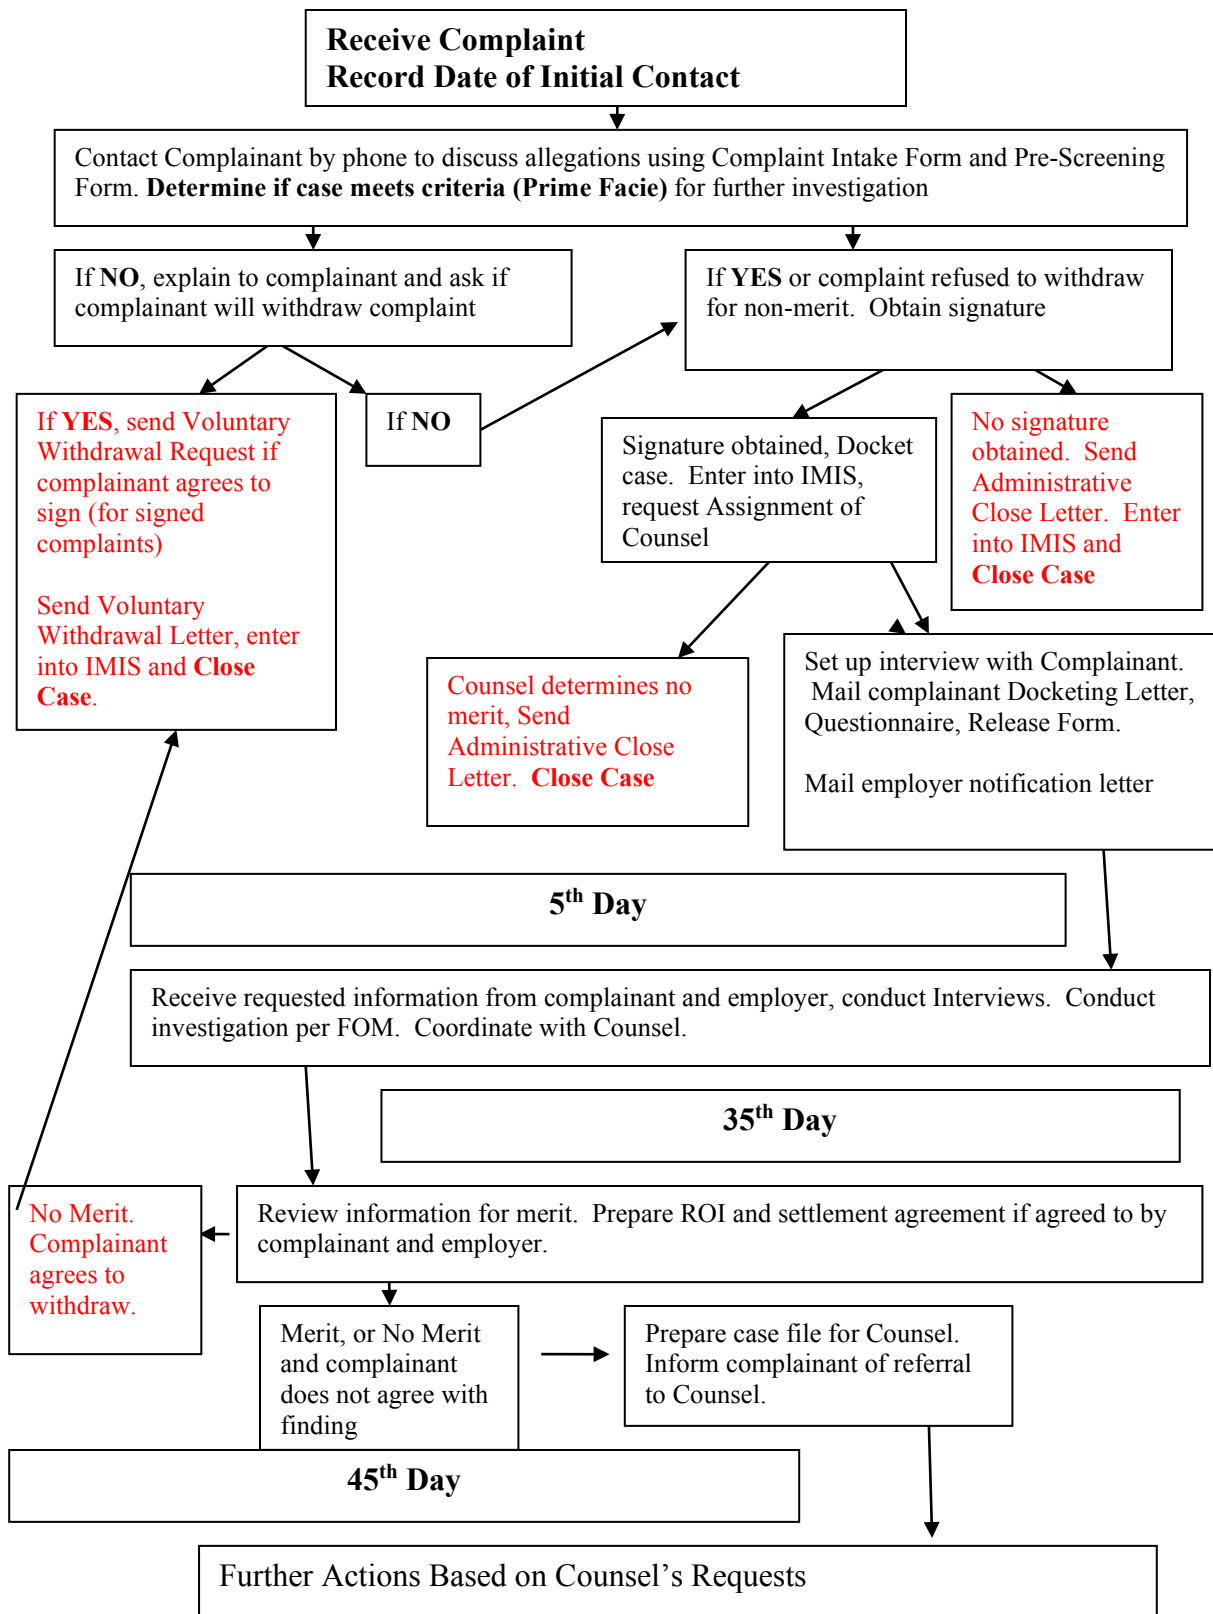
Receive Complaint
Record Date of Initial Contact

Contact Complainant by phone to discuss allegations using Complaint Intake Form and Pre-Screening Form. **Determine if case meets criteria (Prime Facie)** for further investigation

If **NO**, explain to complainant and ask if complainant will withdraw complaint

If **YES** or complaint refused to withdraw for non-merit. Obtain signature

If **YES**, send Voluntary Withdrawal Request if complainant agrees to sign (for signed complaints)

Send Voluntary Withdrawal Letter, enter into IMIS and **Close Case**.

If **NO**

Signature obtained, Docket case. Enter into IMIS, request Assignment of Counsel

No signature obtained. Send Administrative Close Letter. Enter into IMIS and **Close Case**

Counsel determines no merit, Send Administrative Close Letter. **Close Case**

Set up interview with Complainant. Mail complainant Docketing Letter, Questionnaire, Release Form.

Mail employer notification letter

$5^{th}$ Day

Receive requested information from complainant and employer, conduct Interviews. Conduct investigation per FOM. Coordinate with Counsel.

$35^{th}$ Day

No Merit. Complainant agrees to withdraw.

Review information for merit. Prepare ROI and settlement agreement if agreed to by complainant and employer.

Merit, or No Merit and complainant does not agree with finding

Prepare case file for Counsel. Inform complainant of referral to Counsel.

$45^{th}$ Day

Further Actions Based on Counsel's Requests